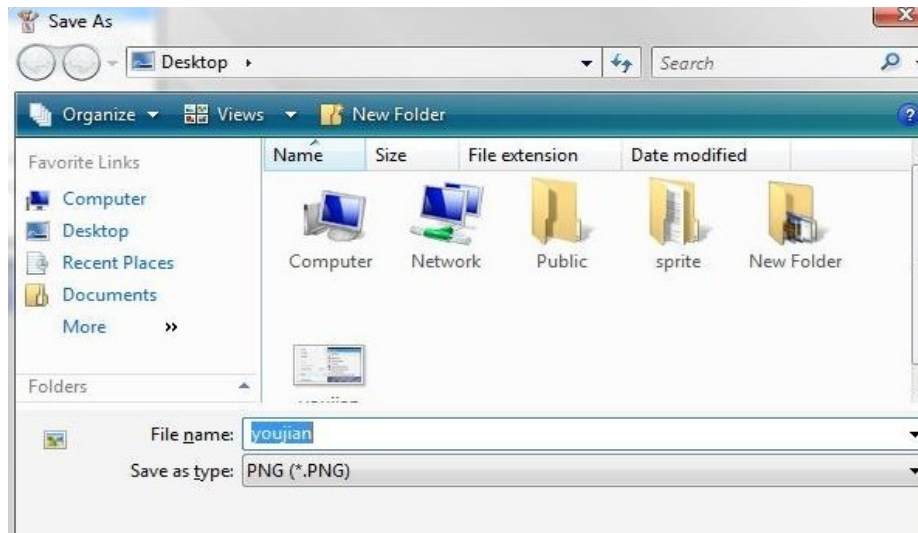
Save As

Desktop ›

Search

Organize ▾ Views ▾ New Folder

Favorite Links

Computer

Desktop

Recent Places

Documents

More »

Folders

Name Size File extension Date modified

Computer

Network

Public

sprite

New Folder

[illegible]

File name: youjian

Save as type: PNG (*.PNG)